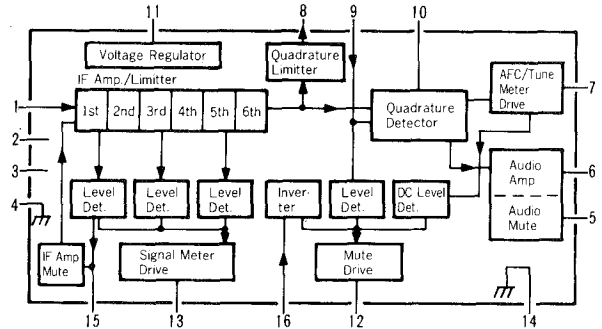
11
8
9
10
Voltage Regulator
Quadrature Limitter
IF Amp./Limitter
AFC/Tune Meter Drive
7
1
1st
2nd
3rd
4th
5th
6th
Quadrature Detector
2
3
Audio Amp
6
Level Det.
Level Det.
Level Det.
Inver-ter
Level Det.
DC Level Det.
Audio Mute
5
4
IF Amp Mute
Signal Meter Drive
Mute Drive
15
13
16
12
14